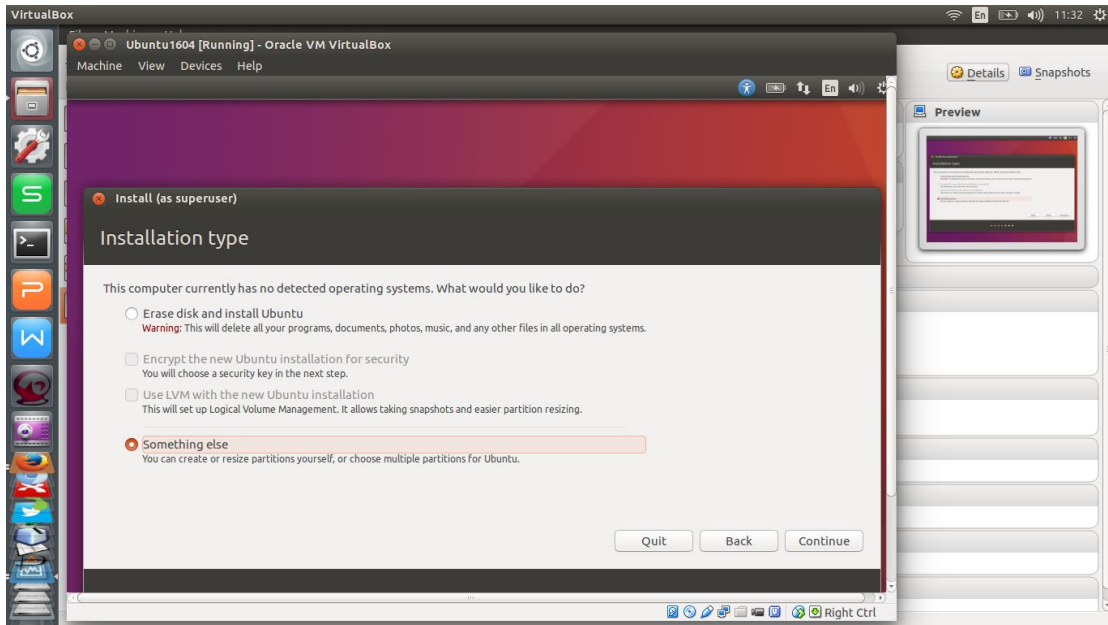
VirtualBox

En 11:32

Ubuntu1604 [Running] - Oracle VM VirtualBox

Machine View Devices Help

En

Details Snapshots

Preview

Install (as superuser)

Installation type

This computer currently has no detected operating systems. What would you like to do?

Erase disk and install Ubuntu
Warning: This will delete all your programs, documents, photos, music, and any other files in all operating systems.

Encrypt the new Ubuntu installation for security
You will choose a security key in the next step.

Use LVM with the new Ubuntu installation
This will set up Logical Volume Management. It allows taking snapshots and easier partition resizing.

Something else
You can create or resize partitions yourself, or choose multiple partitions for Ubuntu.

Quit Back Continue

Right Ctrl